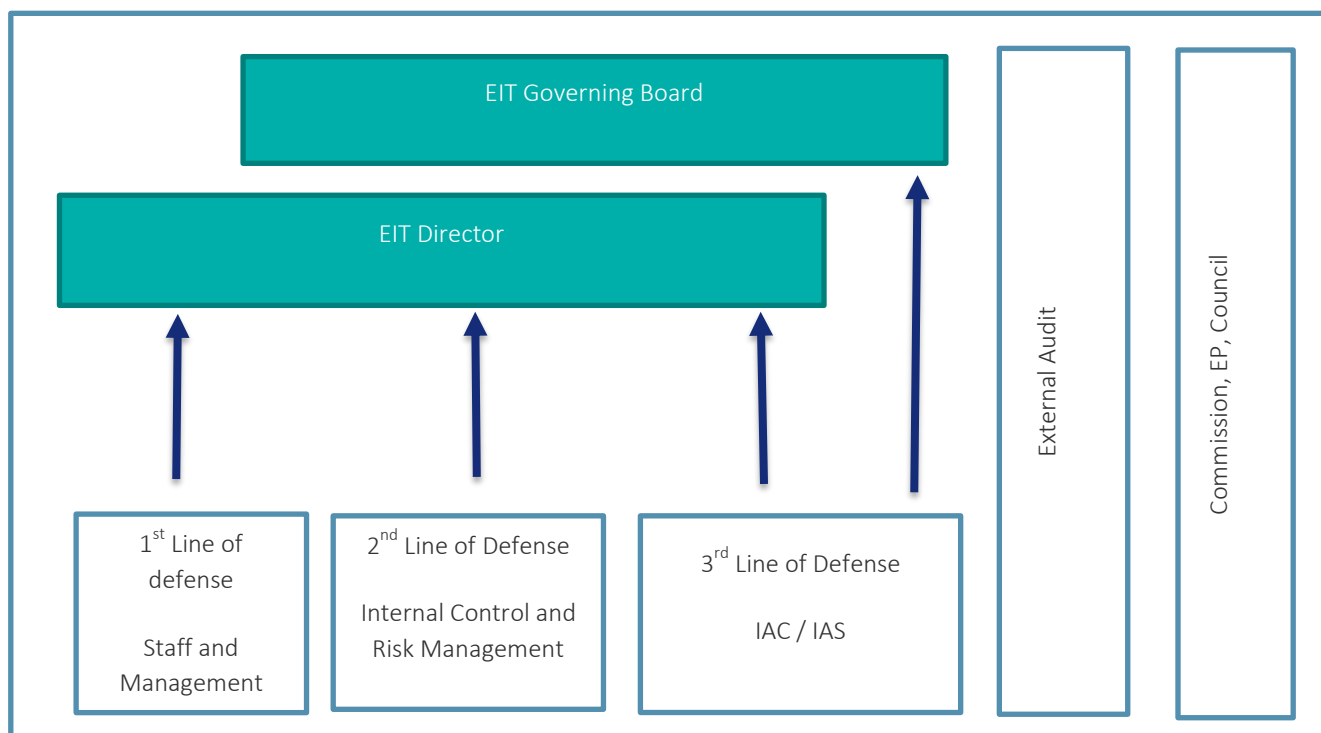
EIT Governing Board

EIT Director

External Audit

Commission, EP, Council

1$^{st}$ Line of defense

Staff and Management

2$^{nd}$ Line of Defense

Internal Control and Risk Management

3$^{rd}$ Line of Defense

IAC / IAS